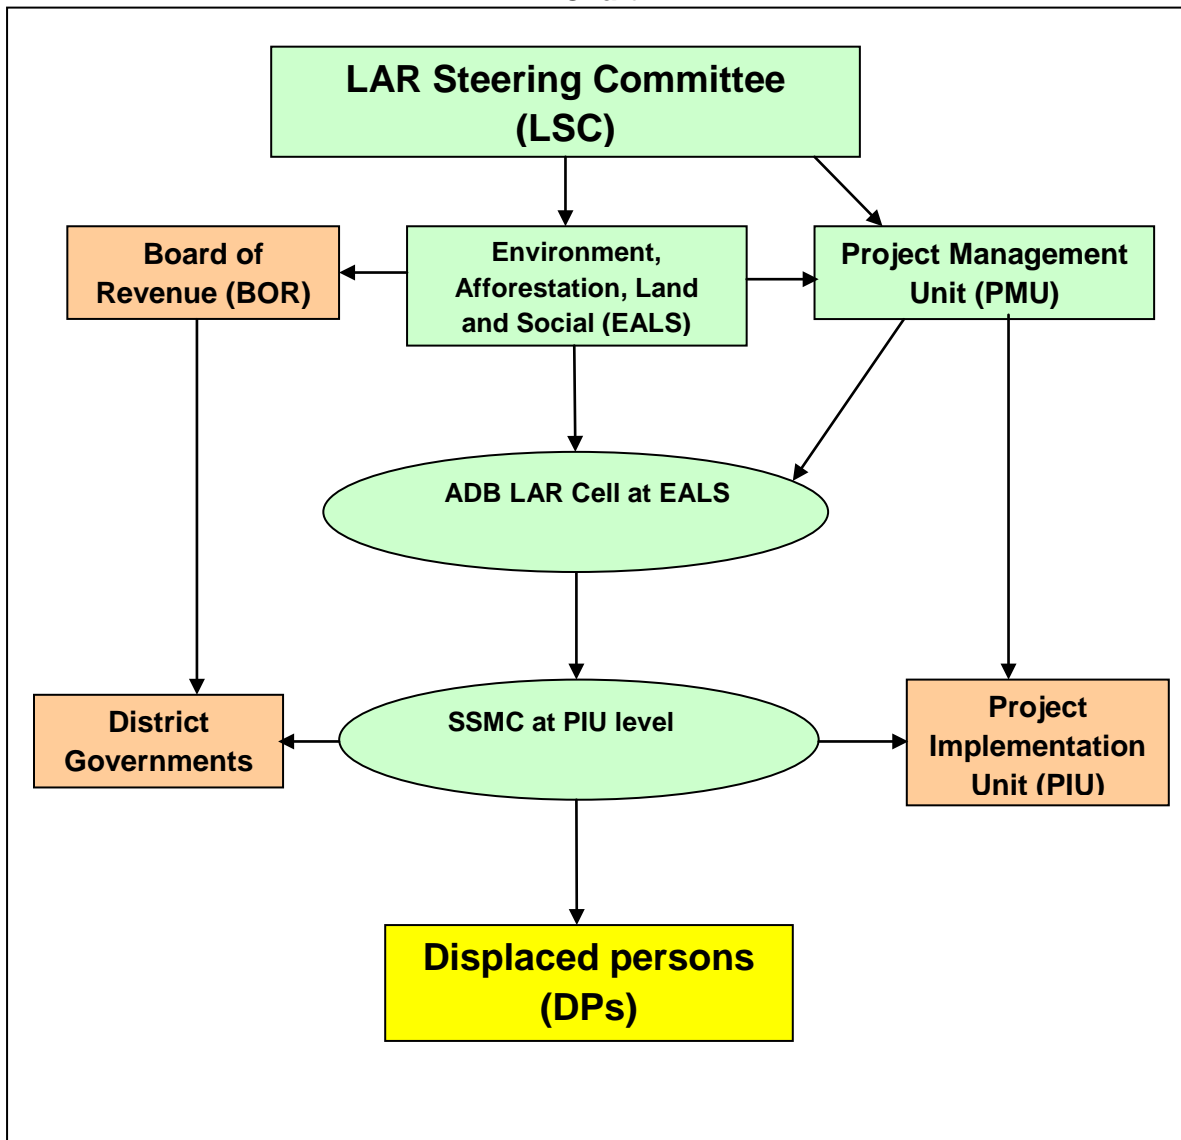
LAR Steering Committee (LSC)

Board of Revenue (BOR)

Environment, Afforestation, Land and Social (EALS)

Project Management Unit (PMU)

ADB LAR Cell at EALS

District Governments

SSMC at PIU level

Project Implementation Unit (PIU)

Displaced persons (DPs)